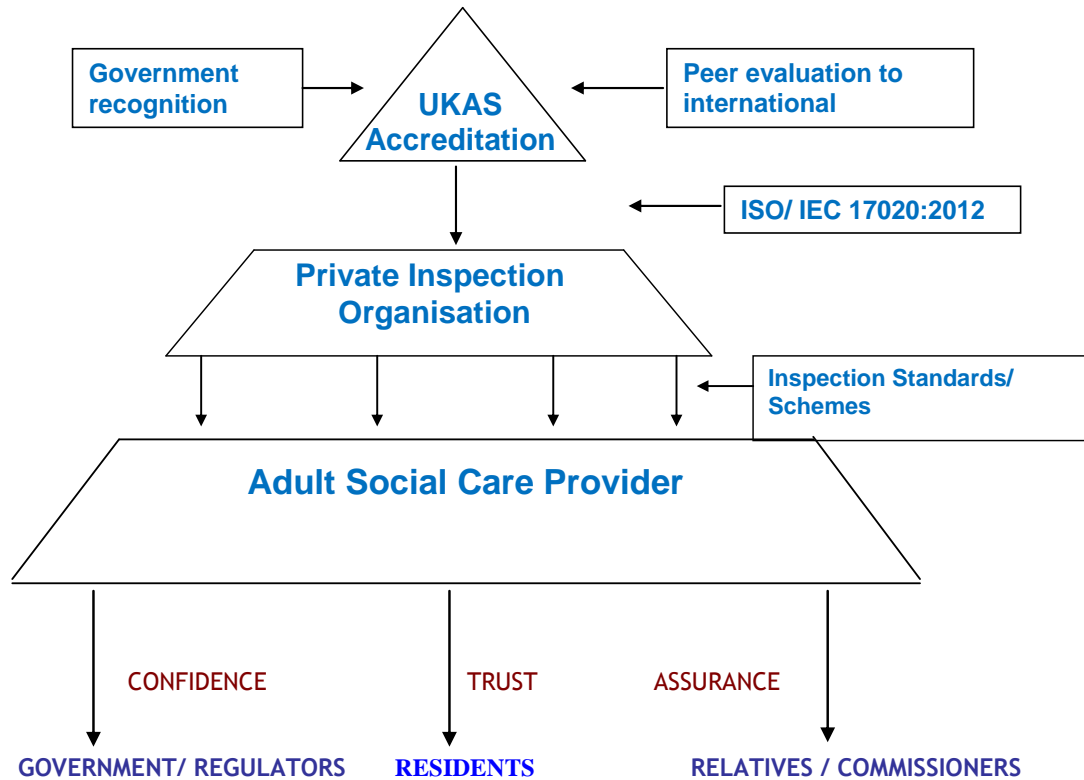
Government recognition

UKAS Accreditation

Peer evaluation to international

ISO/ IEC 17020:2012

Private Inspection Organisation

Inspection Standards/ Schemes

Adult Social Care Provider

CONFIDENCE

TRUST

ASSURANCE

GOVERNMENT/ REGULATORS

RESIDENTS

RELATIVES / COMMISSIONERS